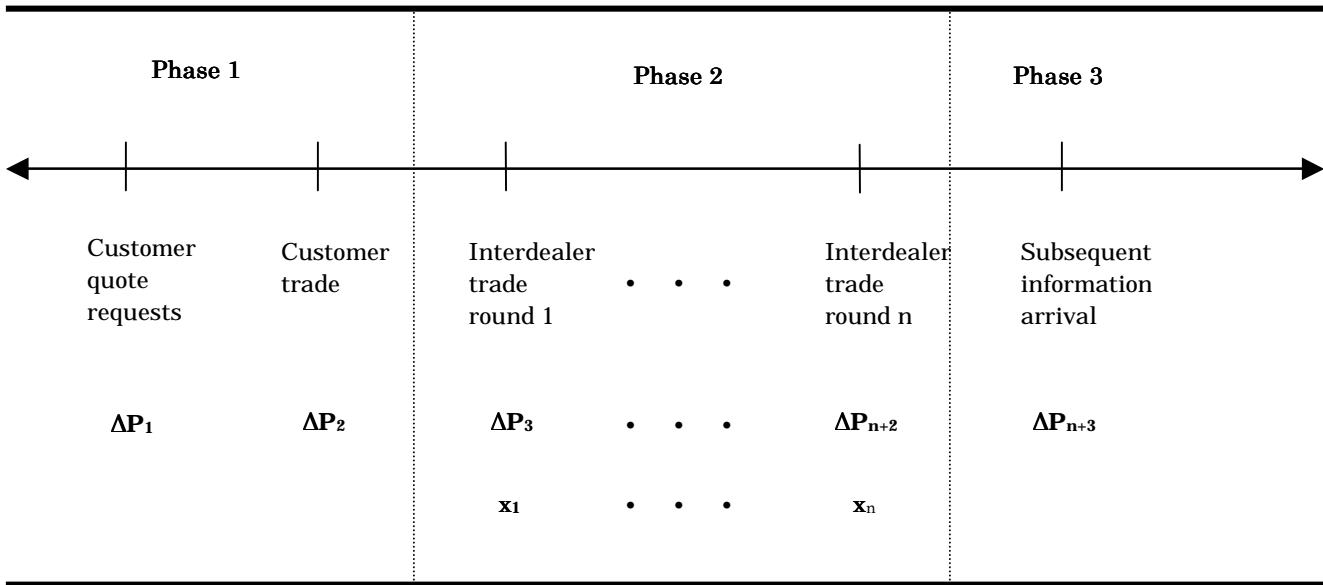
Phase 1

Phase 2

Phase 3

Customer quote requests

Customer trade

Interdealer trade round 1

• • •

Interdealer trade round n

Subsequent information arrival

$\Delta P_1$

$\Delta P_2$

$\Delta P_3$

• • •

$\Delta P_{n+2}$

$\Delta P_{n+3}$

$x_1$

• • •

$x_n$